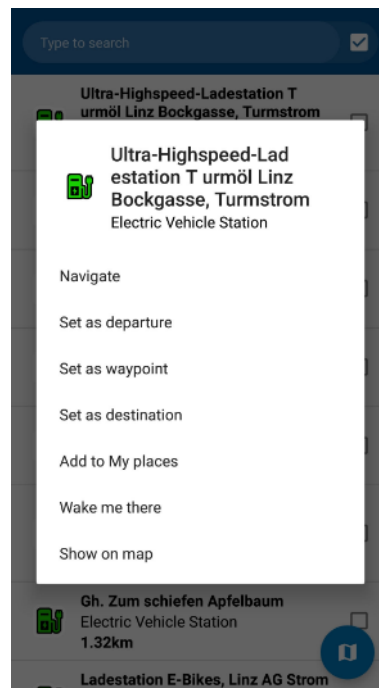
Type to search

Ultra-Highspeed-Ladestation T urmöl Linz Bockgasse, Turmstrom

Ultra-Highspeed-Ladestation T urmöl Linz Bockgasse, Turmstrom
Electric Vehicle Station

Navigate

Set as departure

Set as waypoint

Set as destination

Add to My places

Wake me there

Show on map

Gh. Zum schiefen Apfelbaum
Electric Vehicle Station
1.32km

Ladestation E-Bikes, Linz AG Strom